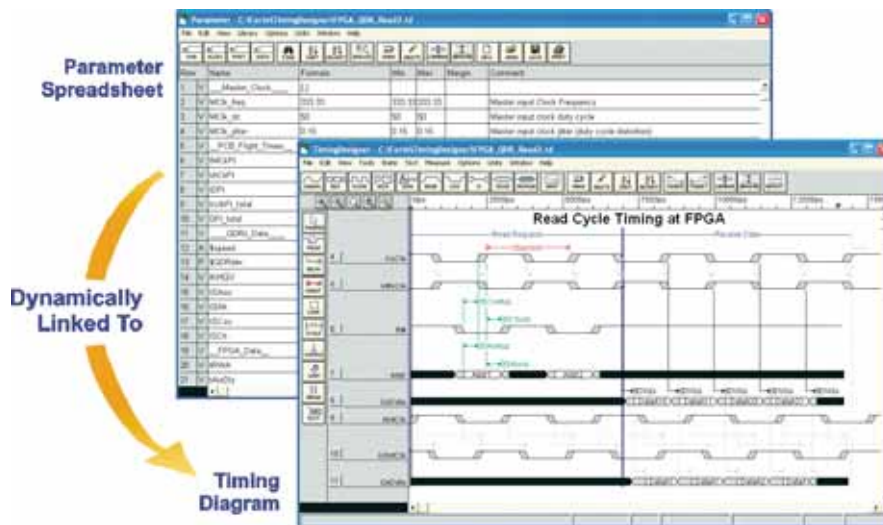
Parameter Spreadsheet

Dynamically Linked To

Timing Diagram

Parameter - C:\Parameters\FPGA_DDR_Read2.td

File Edit View Library Options Units Window Help

| Row | Name | Formula | Min | Max | Margin | Comment |
|---|---|---|---|---|---|---|
| 1 | V ___Master_Clock___ | 12 | | | | |
| 2 | V MCk_freq | 333.33 | 333.33 | 333.33 | | Master input Clock Frequency |
| 3 | V MCk_dc | 50 | 50 | 50 | | Master input clock duty cycle |
| 4 | V MCk_jitter | 0.15 | 0.15 | 0.15 | | Master input clock jitter (duty cycle distortion) |
| 5 | V ___PCB_Flight_Times___ | | | | | |
| 6 | V tMCkPI | | | | | |
| 7 | V tdCkPI | | | | | |
| 8 | V tDPI | | | | | |
| 9 | V tckPI_total | | | | | |
| 10 | V tDPI_total | | | | | |
| 11 | V ___DDR_Data___ | | | | | |
| 12 | K tbspeed | | | | | |
| 13 | V tCKPeak | | | | | |
| 14 | V tMQV | | | | | |
| 15 | V tQHav | | | | | |
| 16 | V tDSK | | | | | |
| 17 | V tAC | | | | | |
| 18 | V tDCK | | | | | |
| 19 | V ___FPGA_Data___ | | | | | |
| 20 | V tRWA | | | | | |
| 21 | V tAsDly | | | | | |

TimingDesigner - C:\Parameters\FPGA_DDR_Read2.td

File Edit View Tools State Vert Measure Options Units Window Help

Read Cycle Timing at FPGA

Read Request

Receive Data